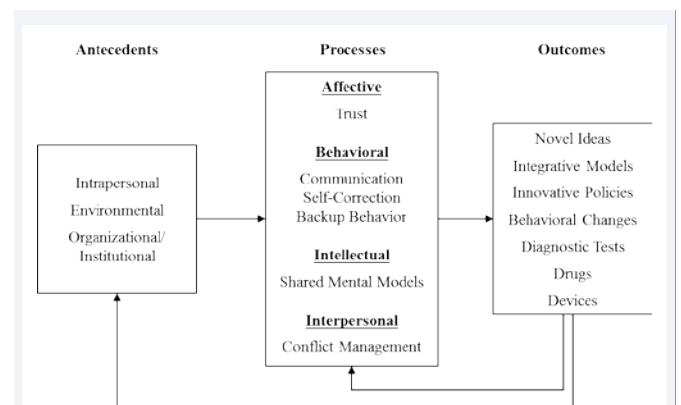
Antecedents

Processes

Outcomes

Intrapersonal
Environmental
Organizational/
Institutional

Affective
Trust

Behavioral
Communication
Self-Correction
Backup Behavior

Intellectual
Shared Mental Models

Interpersonal
Conflict Management

Novel Ideas
Integrative Models
Innovative Policies
Behavioral Changes
Diagnostic Tests
Drugs
Devices